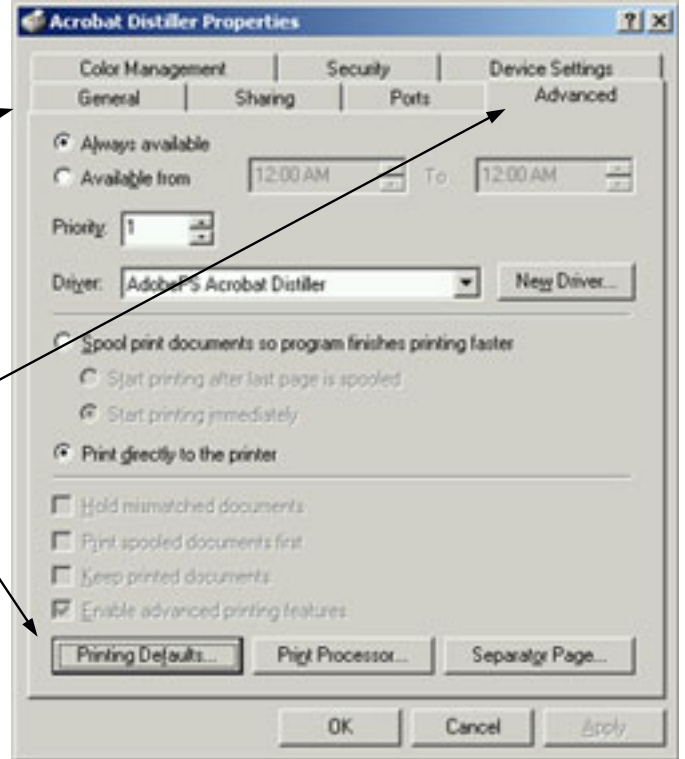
Acrobat Distiller Properties

?

Color Management

Security

Device Settings

General

Sharing

Ports

Advanced

Always available

Available from

12:00 AM

To

12:00 AM

Priority: 1

Driver: AdobePS Acrobat Distiller

New Driver...

Spool print documents so program finishes printing faster

Start printing after last page is spooled

Start printing immediately

Print directly to the printer

Hold mismatched documents

Print spooled documents first

Keep printed documents

Enable advanced printing features

Printing Defaults...

Print Processor...

Separator Page...

OK

Cancel

Apply